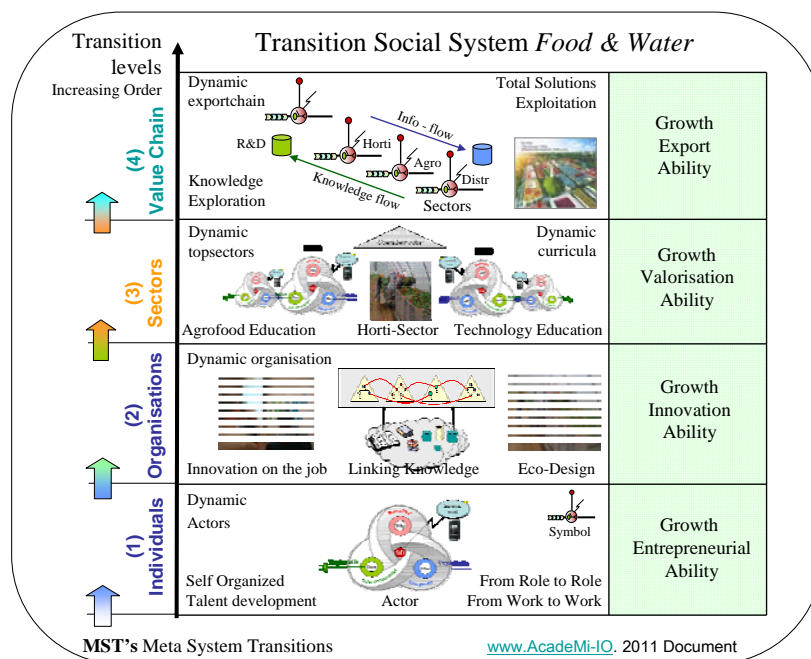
Transition levels
Increasing Order

Transition Social System *Food & Water*

(4) Value Chain

Dynamic exportchain

Total Solutions Exploitation

Info - flow

R&D

Horti

Agro

Distr

Knowledge Exploration

Knowledge flow

Sectors

Growth Export Ability

(3) Sectors

Dynamic topsectors

Dynamic curricula

Agrofood Education

Horti-Sector

Technology Education

Growth Valorisation Ability

(2) Organisations

Dynamic organisation

Innovation on the job

Linking Knowledge

Eco-Design

Growth Innovation Ability

(1) Individuals

Dynamic Actors

Symbol

Self Organized Talent development

Actor

From Role to Role From Work to Work

Growth Entrepreneurial Ability

**MST's** Meta System Transitions

www.AcadeMi-IO. 2011 Document